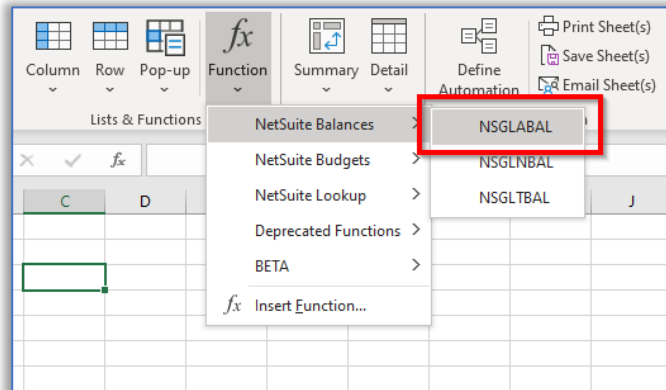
Column Row Pop-up
fx
Function
Summary Detail
Define Automation
Print Sheet(s)
Save Sheet(s)
Email Sheet(s)
Lists & Functions
NetSuite Balances
NetSuite Budgets
NetSuite Lookup
Deprecated Functions
BETA
fx Insert Function...
NSGLABAL
NSGLNBAL
NSGLTBAL
fx
C
D
J